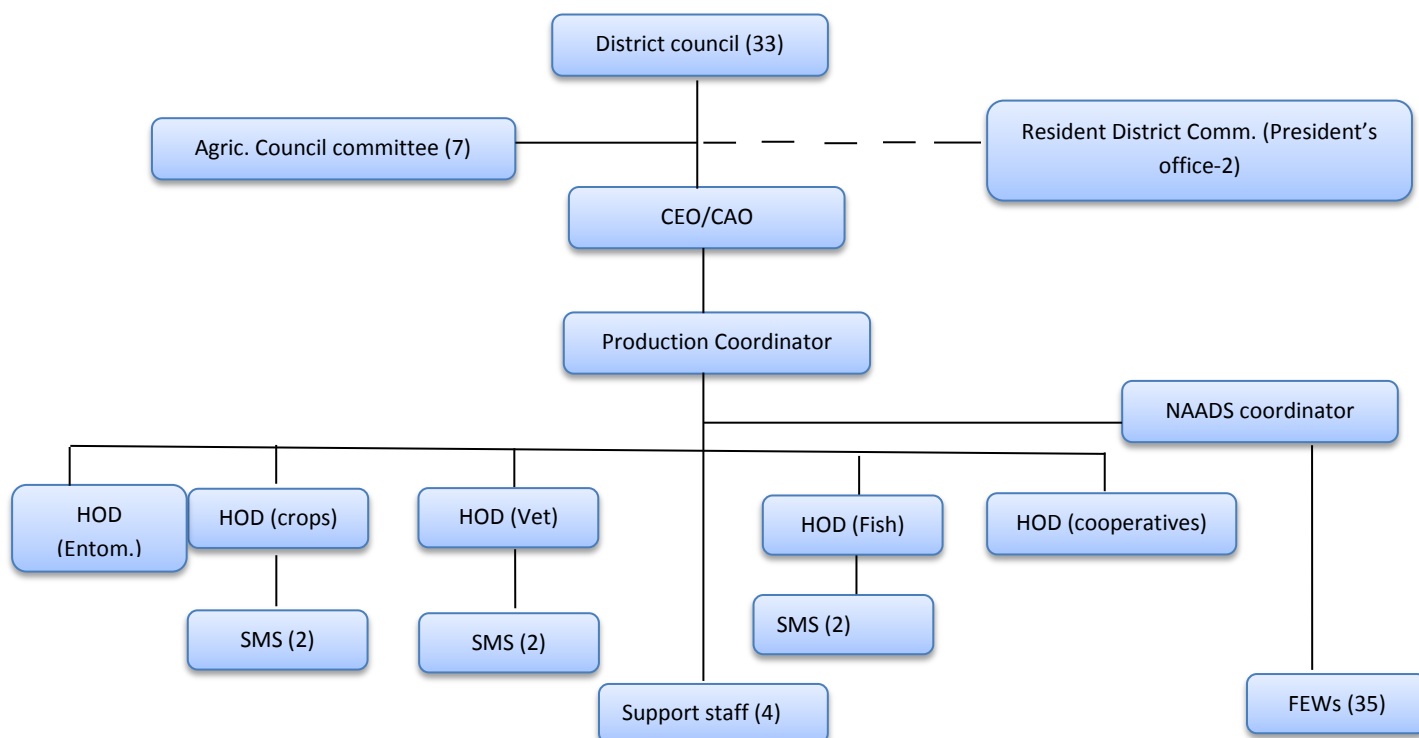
District council (33)

Agric. Council committee (7)

Resident District Comm. (President's office-2)

CEO/CAO

Production Coordinator

NAADS coordinator

HOD (Entom.)

HOD (crops)

HOD (Vet)

HOD (Fish)

HOD (cooperatives)

SMS (2)

SMS (2)

SMS (2)

Support staff (4)

FEWs (35)